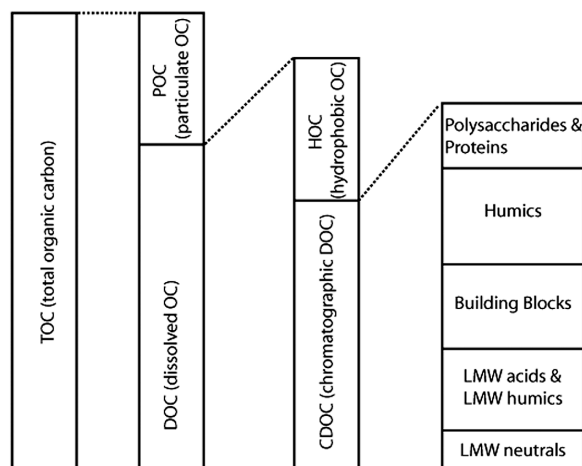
TOC (total organic carbon)

POC (particulate OC)

DOC (dissolved OC)

HOC (hydrophobic OC)

CDOC (chromatographic DOC)

Polysaccharides & Proteins

Humics

Building Blocks

LMW acids & LMW humics

LMW neutrals